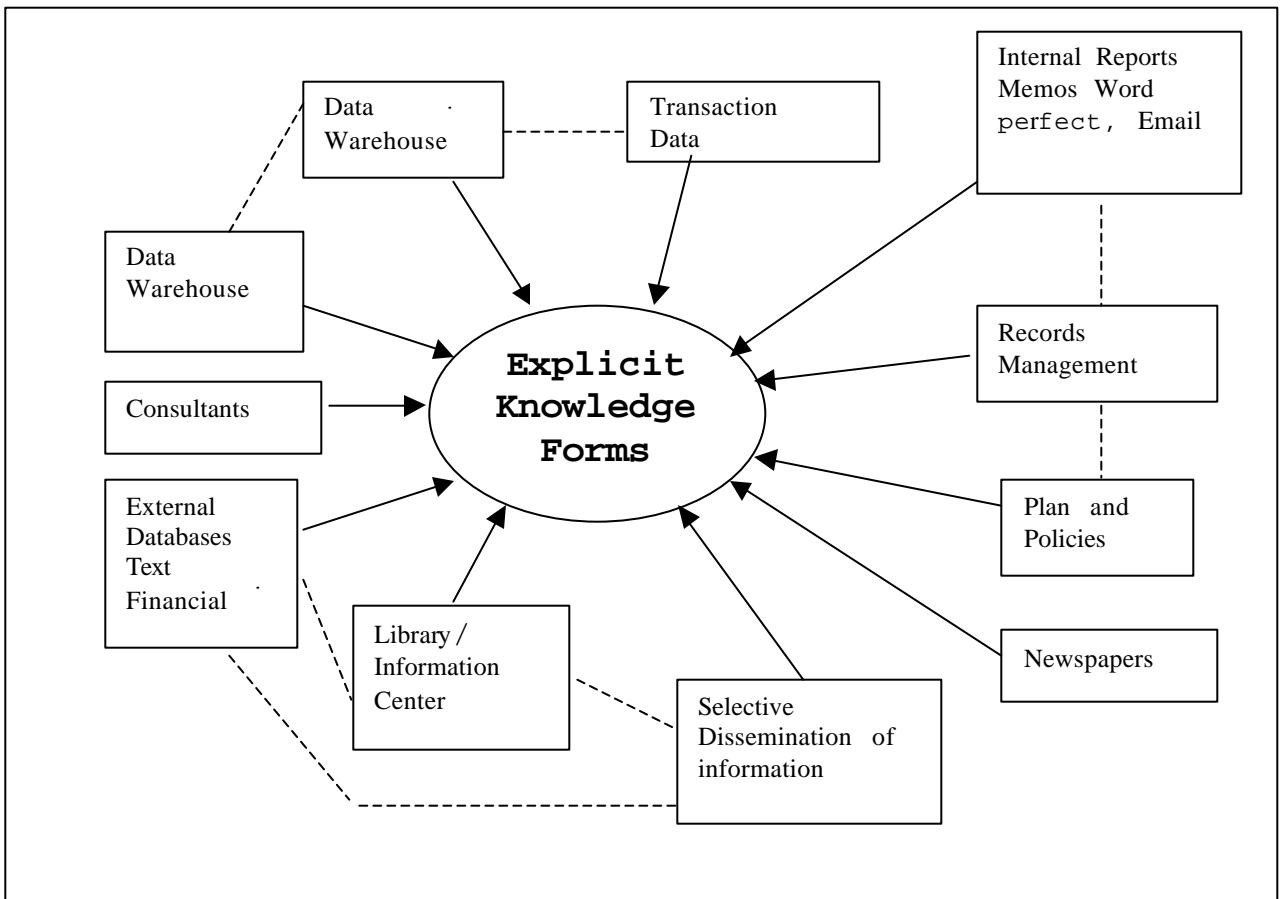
Data Warehouse

Transaction Data

Internal Reports Memos Word perfect, Email

Data Warehouse

Explicit Knowledge Forms

Records Management

Consultants

External Databases Text Financial

Plan and Policies

Library / Information Center

Selective Dissemination of information

Newspapers